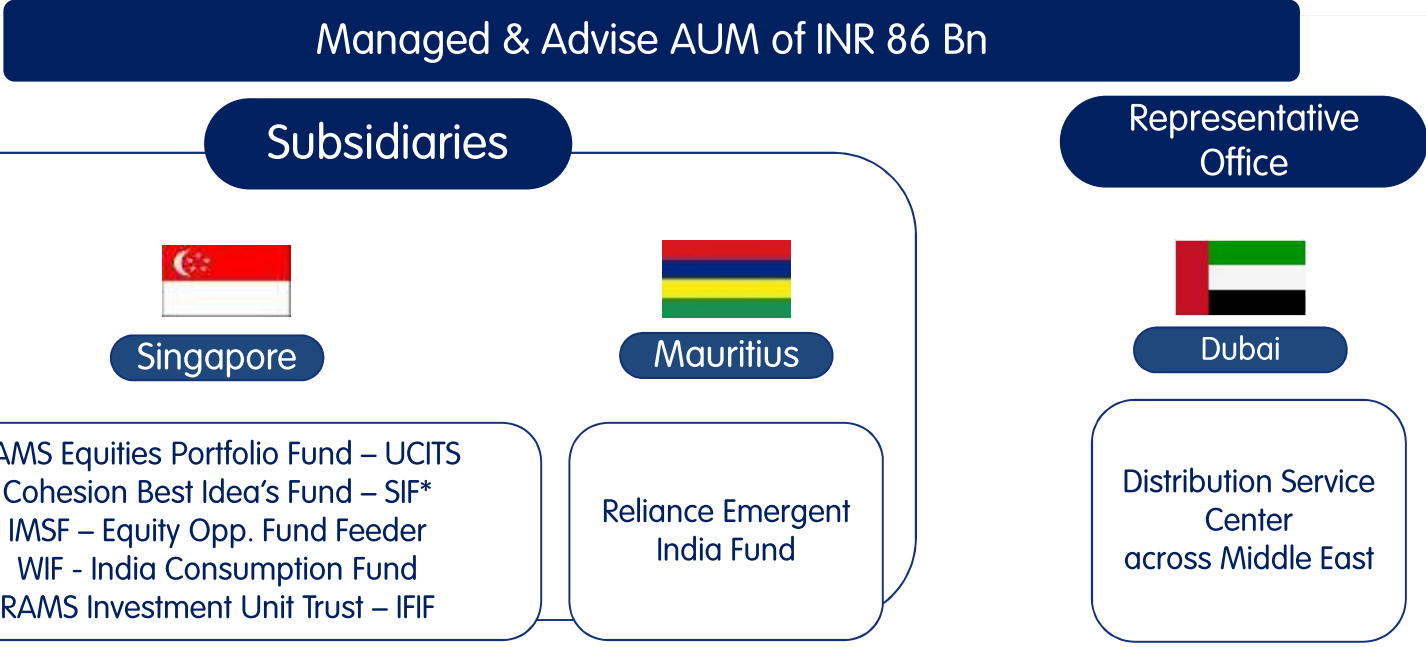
Managed & Advise AUM of INR 86 Bn

Subsidiaries

Representative Office

Singapore

Mauritius

Dubai

AMS Equities Portfolio Fund – UCITS
Cohesion Best Idea's Fund – SIF*
IMSF – Equity Opp. Fund Feeder
WIF - India Consumption Fund
RAMS Investment Unit Trust – IFIF

Reliance Emergent India Fund

Distribution Service Center across Middle East